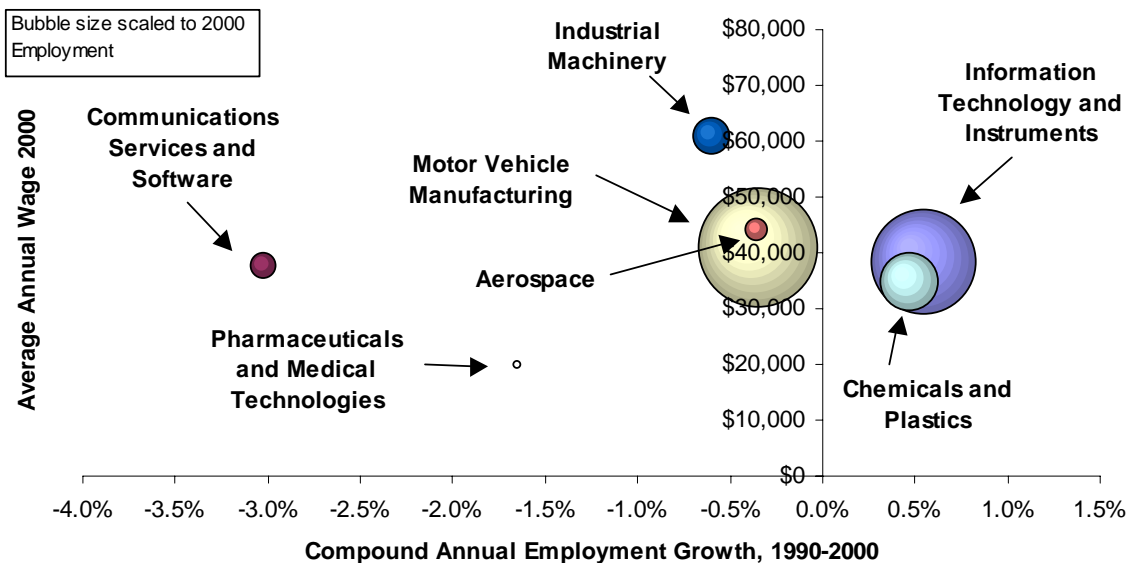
Bubble size scaled to 2000 Employment

Industrial Machinery

Information Technology and Instruments

Communications Services and Software

Motor Vehicle Manufacturing

Aerospace

Pharmaceuticals and Medical Technologies

Chemicals and Plastics

Average Annual Wage 2000

$80,000
$70,000
$60,000
$50,000
$40,000
$30,000
$20,000
$10,000
$0

-4.0% -3.5% -3.0% -2.5% -2.0% -1.5% -1.0% -0.5% 0.0% 0.5% 1.0% 1.5%

Compound Annual Employment Growth, 1990-2000